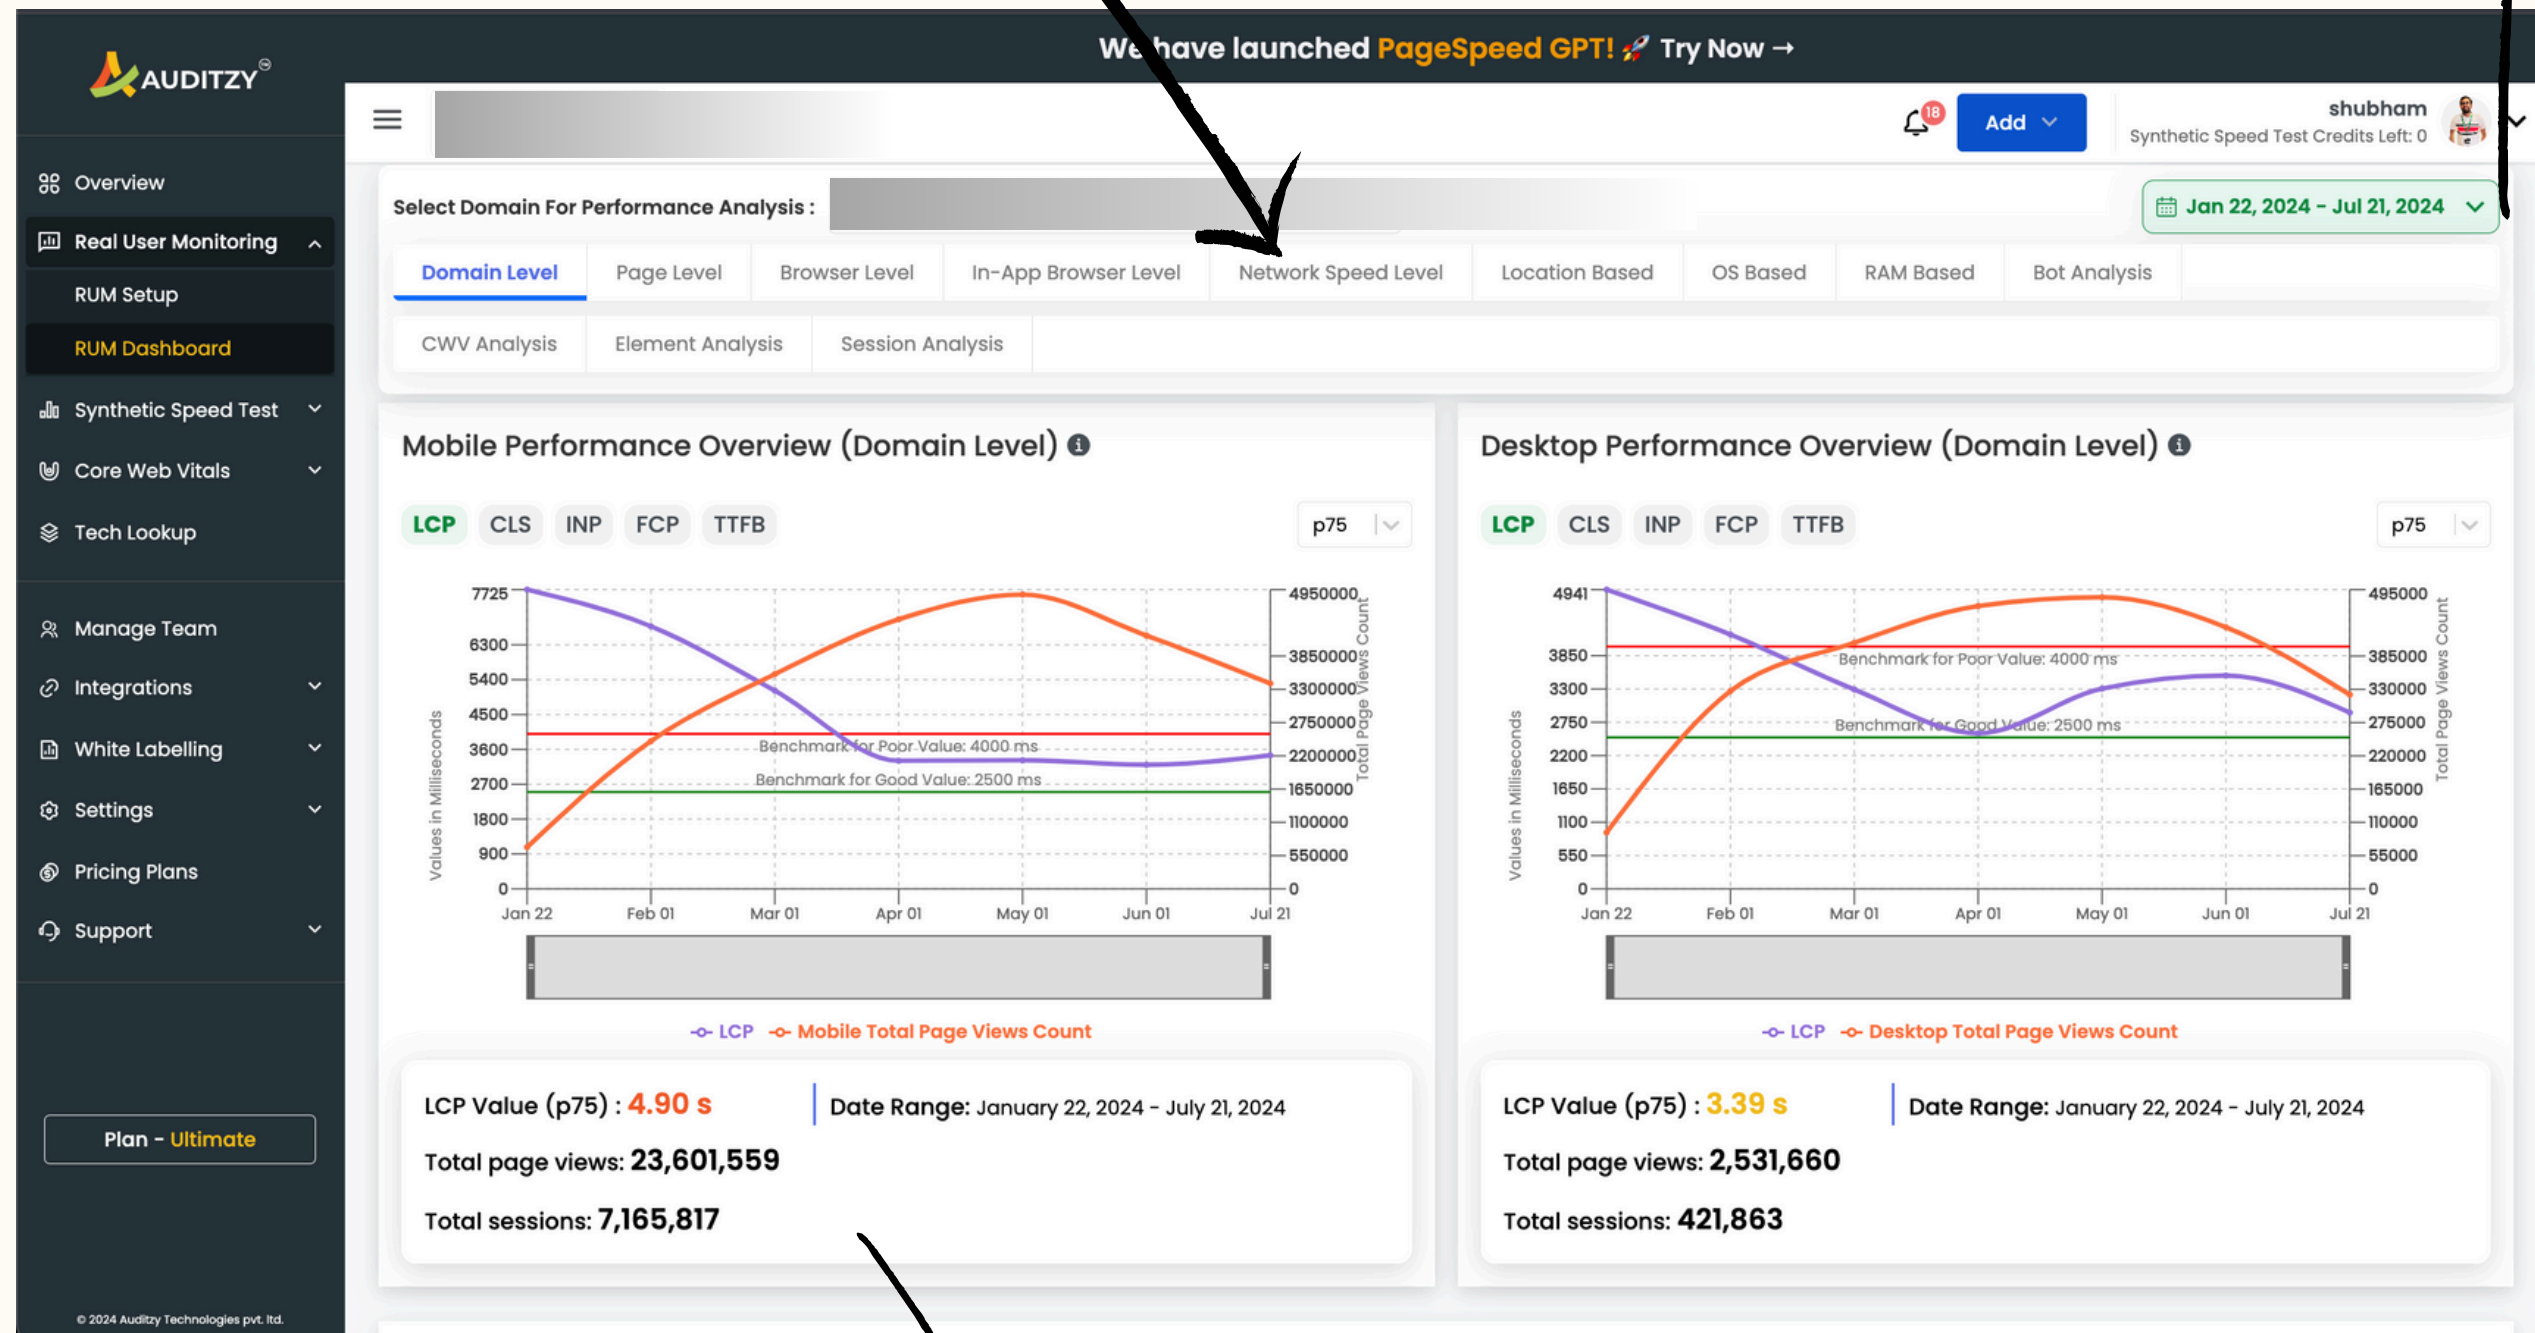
AUDITZY®

We have launched PageSpeed GPT! 🚀 Try Now →

18 Add

shubham
Synthetic Speed Test Credits Left: 0

Overview
Real User Monitoring
RUM Setup
RUM Dashboard
Synthetic Speed Test
Core Web Vitals
Tech Lookup
Manage Team
Integrations
White Labelling
Settings
Pricing Plans
Support

Plan - Ultimate

© 2024 Auditzy Technologies pvt. ltd.

Select Domain For Performance Analysis :

Jan 22, 2024 - Jul 21, 2024

Domain Level | Page Level | Browser Level | In-App Browser Level | Network Speed Level | Location Based | OS Based | RAM Based | Bot Analysis

CWV Analysis | Element Analysis | Session Analysis

Mobile Performance Overview (Domain Level)

LCP CLS INP FCP TTFB p75

Values in Milliseconds
7725, 6300, 5400, 4500, 3600, 2700, 1800, 900, 0
Total Page Views Count
4950000, 3850000, 3300000, 2750000, 2200000, 1650000, 1100000, 550000, 0
Benchmark for Poor Value: 4000 ms
Benchmark for Good Value: 2500 ms
Jan 22, Feb 01, Mar 01, Apr 01, May 01, Jun 01, Jul 21

LCP  Mobile Total Page Views Count

LCP Value (p75) : 4.90 s
Date Range: January 22, 2024 - July 21, 2024
Total page views: 23,601,559
Total sessions: 7,165,817

Desktop Performance Overview (Domain Level)

LCP CLS INP FCP TTFB p75

Values in Milliseconds
4941, 3850, 3300, 2750, 2200, 1650, 1100, 550, 0
Total Page Views Count
495000, 385000, 330000, 275000, 220000, 165000, 110000, 55000, 0
Benchmark for Poor Value: 4000 ms
Benchmark for Good Value: 2500 ms
Jan 22, Feb 01, Mar 01, Apr 01, May 01, Jun 01, Jul 21

LCP  Desktop Total Page Views Count

LCP Value (p75) : 3.39 s
Date Range: January 22, 2024 - July 21, 2024
Total page views: 2,531,660
Total sessions: 421,863